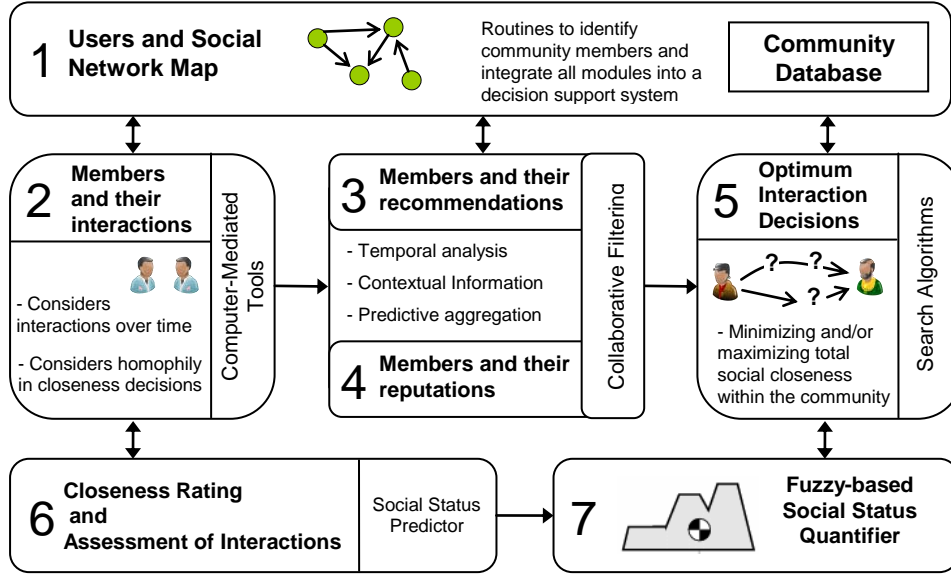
1 Users and Social Network Map

Routines to identify community members and integrate all modules into a decision support system

Community Database

2 Members and their interactions

Computer-Mediated Tools

- Considers interactions over time

- Considers homophily in closeness decisions

3 Members and their recommendations

- Temporal analysis

- Contextual Information

- Predictive aggregation

4 Members and their reputations

Collaborative Filtering

5 Optimum Interaction Decisions

Search Algorithms

? ? ?

- Minimizing and/or maximizing total social closeness within the community

6 Closeness Rating and Assessment of Interactions

Social Status Predictor

7 Fuzzy-based Social Status Quantifier